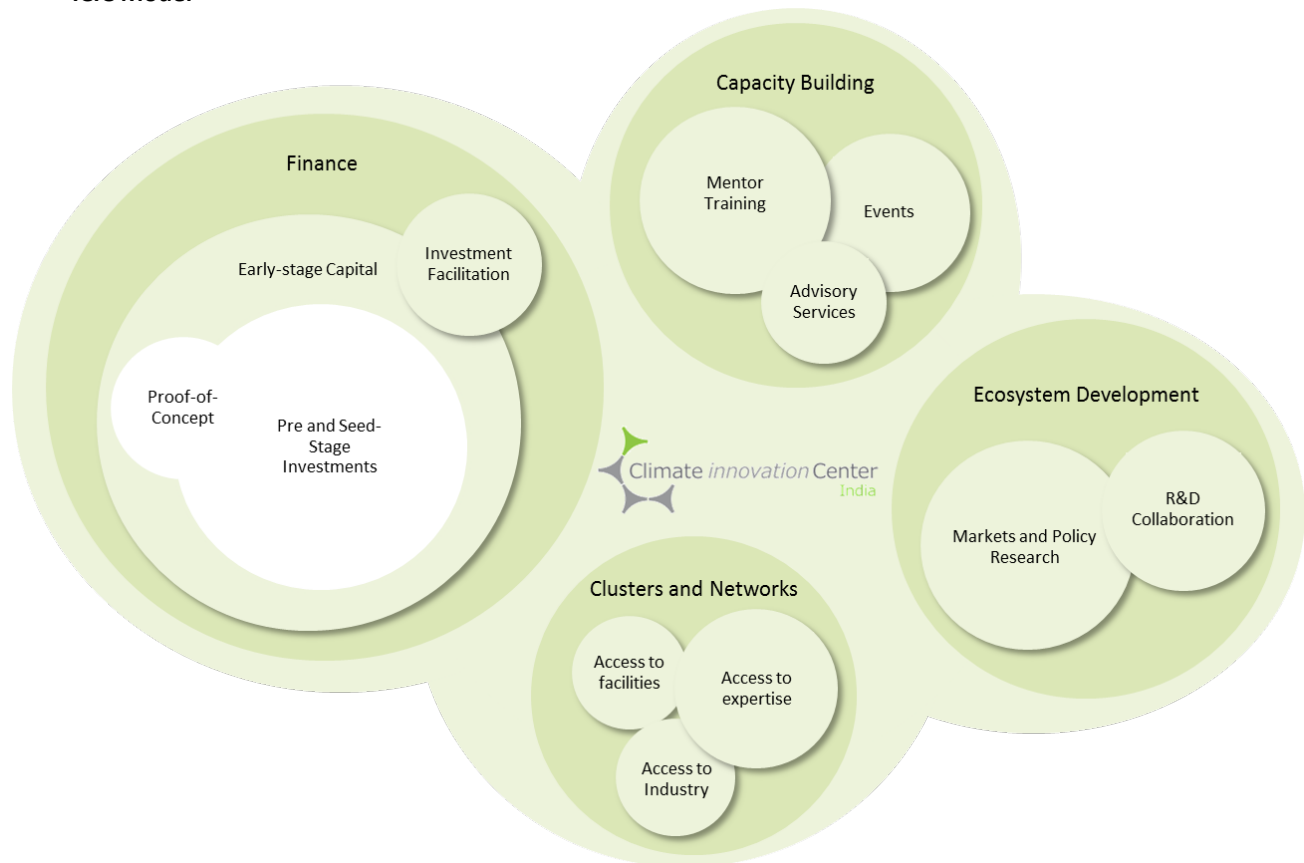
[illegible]

Capacity Building

Mentor Training

Events

Advisory Services

Finance

Investment Facilitation

Early-stage Capital

Proof-of-Concept

Pre and Seed-Stage Investments

Climate innovation Center India

Ecosystem Development

R&D Collaboration

Markets and Policy Research

Clusters and Networks

Access to facilities

Access to expertise

Access to Industry